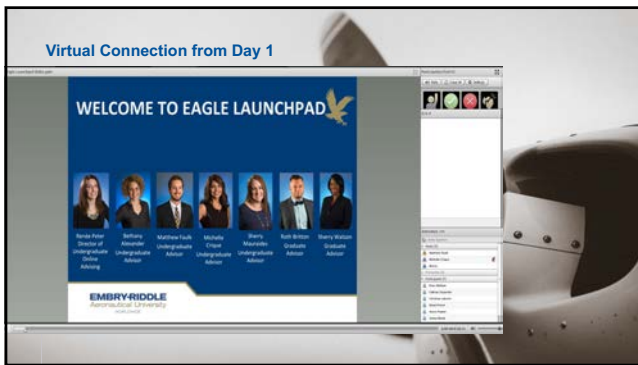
Virtual Connection from Day 1

WELCOME TO EAGLE LAUNCHPAD

Randa Peter Director of Undergraduate Online Advising

Bethany Alexander Undergraduate Advisor

Matthew Faulk Undergraduate Advisor

Michelle Crique Undergraduate Advisor

Sherry Mauraides Undergraduate Advisor

Ruth Britton Graduate Advisor

Sherry Watson Graduate Advisor

EMBRY-RIDDLE Aeronautical University WORLDWIDE